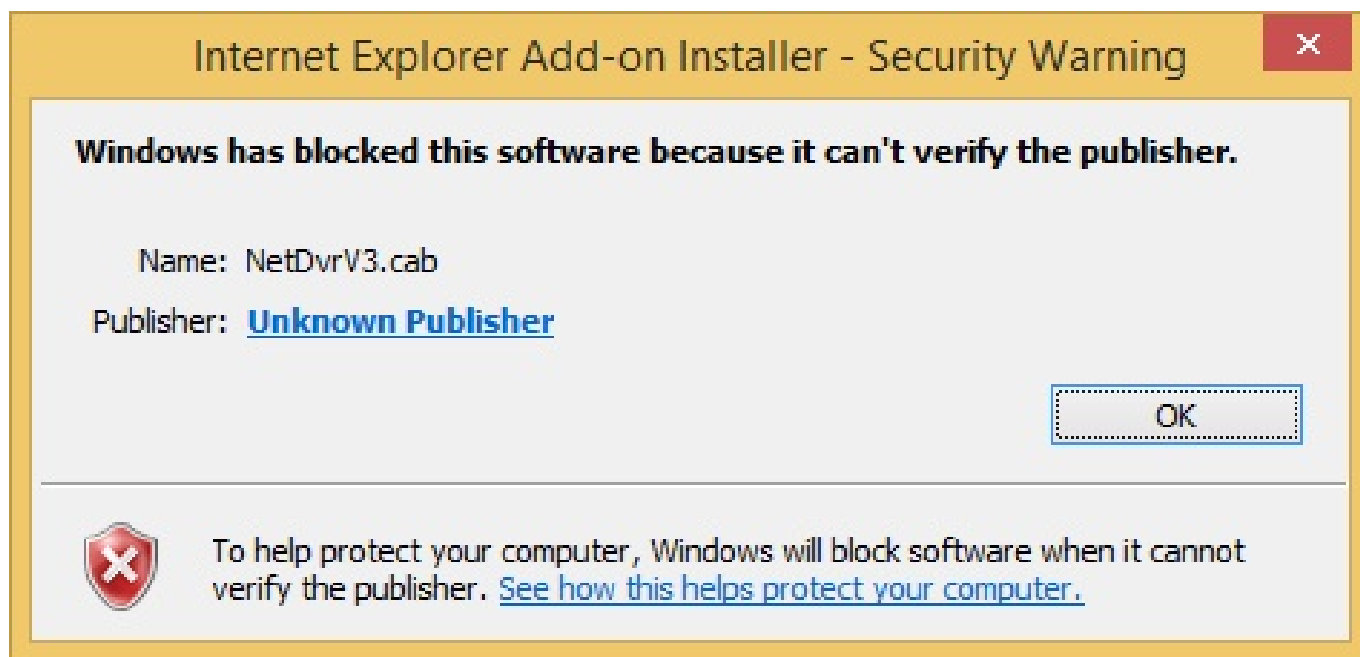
Internet Explorer Add-on Installer - Security Warning

Windows has blocked this software because it can't verify the publisher.

Name: NetDvrV3.cab

Publisher: Unknown Publisher

OK

To help protect your computer, Windows will block software when it cannot verify the publisher. See how this helps protect your computer.